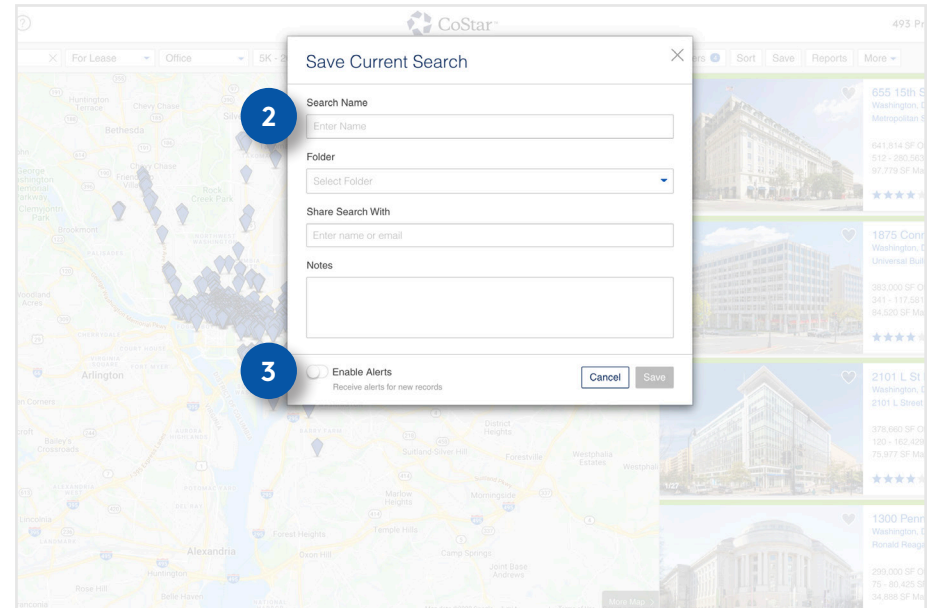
CoStar

493 Pr

For Lease
Office
5K - 2
ers
Sort
Save
Reports
More

Save Current Search

2
Search Name
Enter Name

Folder
Select Folder

Share Search With
Enter name or email

Notes

3
Enable Alerts
Receive alerts for new records

Cancel
Save

655 15th S
Washington, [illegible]
Metropolitan S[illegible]
641,614 SF O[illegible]
512 - 280,563
97,779 SF Ma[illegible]

1875 Conn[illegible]
Washington, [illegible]
Universal Buil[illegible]
393,000 SF O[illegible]
341 - 117,581
84,520 SF Ma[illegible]

2101 L St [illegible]
Washington, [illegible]
2101 L Street
376,660 SF O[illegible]
120 - 162,429
75,977 SF Ma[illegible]

1300 Penn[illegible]
Washington, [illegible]
Ronald Reaga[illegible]
299,000 SF O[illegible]
75 - 80,425 SF
34,888 SF Ma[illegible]

Huntington Terrace
Chevy Chase
Bethesda
Chevy Chase
Rock Creek Park
Brookmont
Palisades
Arlington
Woodland Acres
Bailey's Crossroads
Alexandria
Huntington
Rose Hill
Belle Haven
District Heights
Suitland Silver Hill
Forestville
Westphalia Estates
Marlow Heights
Morningside
Temple Hills
Camp Springs
Joint Base Andrews
Forest Heights
Oxon Hill
More Map